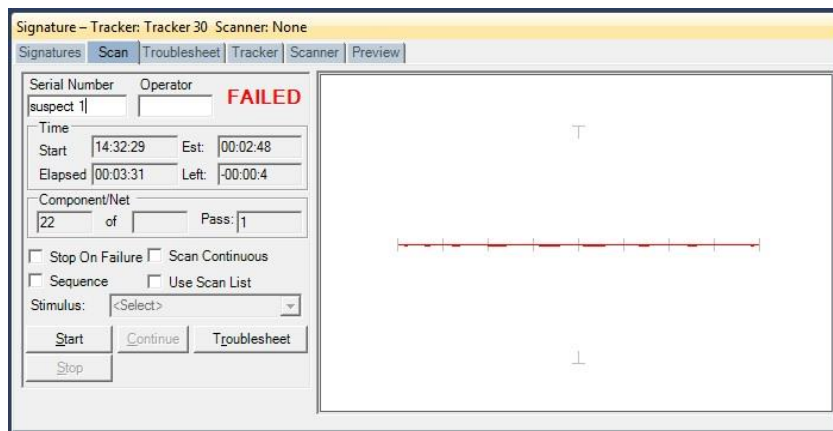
Signature – Tracker: Tracker 30 Scanner: None

Signatures | Scan | Troublesheet | Tracker | Scanner | Preview

Serial Number Operator
suspect 1
FAILED

Time
Start 14:32:29 Est: 00:02:48
Elapsed 00:03:31 Left: -00:00:4

Component/Net
22 of Pass: 1

Stop On Failure
Scan Continuous
Sequence
Use Scan List

Stimulus: <Select>

Start
Continue
Troublesheet
Stop